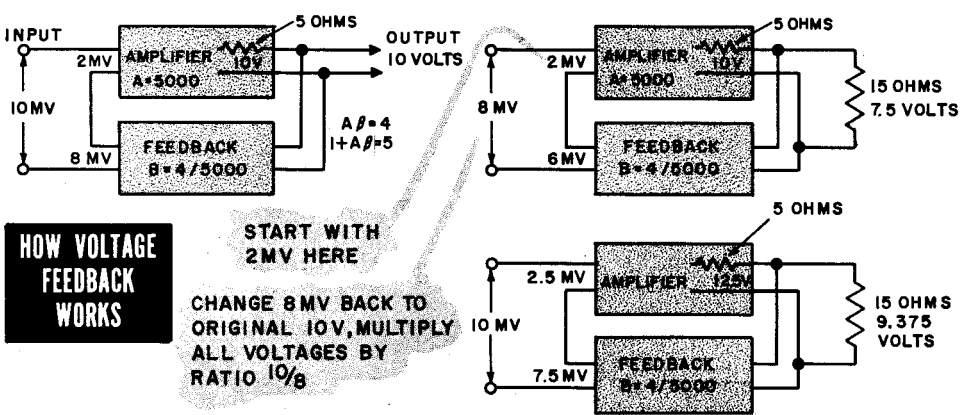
INPUT

10 MV

2 MV

8 MV

AMPLIFIER
A=5000

5 OHMS

10V

OUTPUT
10 VOLTS

FEEDBACK
B=4/5000

Aβ=4
1+Aβ=5

HOW VOLTAGE FEEDBACK WORKS

START WITH 2 MV HERE

CHANGE 8 MV BACK TO ORIGINAL 10V, MULTIPLY ALL VOLTAGES BY RATIO 10/8

8 MV

2 MV

6 MV

AMPLIFIER
A=5000

5 OHMS

10V

FEEDBACK
B=4/5000

15 OHMS
7.5 VOLTS

10 MV

2.5 MV

7.5 MV

AMPLIFIER

5 OHMS

12.5V

FEEDBACK
B=4/5000

15 OHMS
9.375 VOLTS